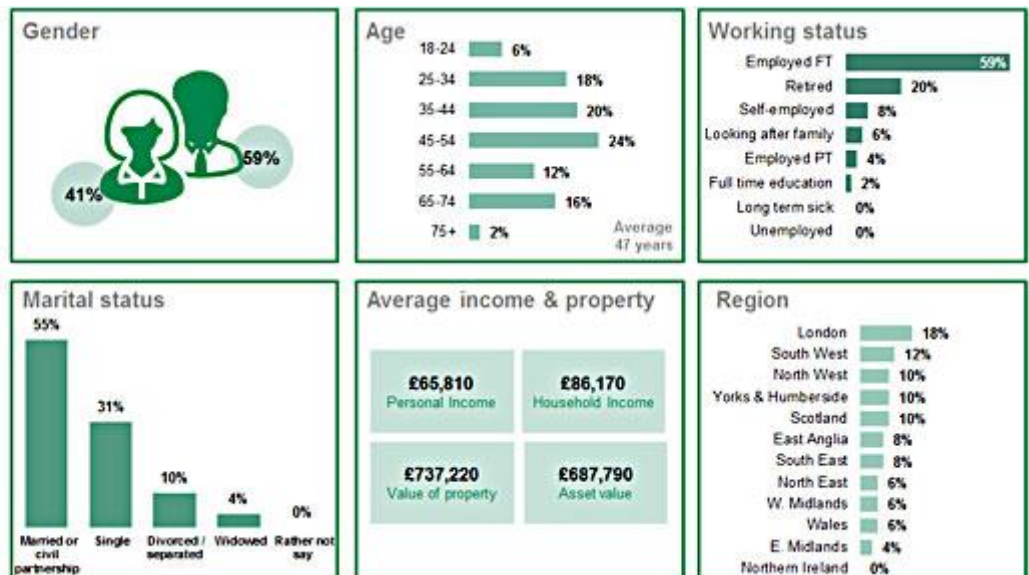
Gender

41%

59%

Age

18-24 6%
25-34 18%
35-44 20%
45-54 24%
55-64 12%
65-74 16%
75+ 2%

Average 47 years

Working status

Employed FT 59%
Retired 20%
Self-employed 8%
Looking after family 6%
Employed PT 4%
Full time education 2%
Long term sick 0%
Unemployed 0%

Marital status

55% Married or civil partnership
31% Single
10% Divorced / separated
4% Widowed
0% Rather not say

Average income & property

£65,810 Personal Income

£86,170 Household Income

£737,220 Value of property

£687,790 Asset value

Region

London 18%
South West 12%
North West 10%
Yorks & Humberside 10%
Scotland 10%
East Anglia 8%
South East 8%
North East 6%
W. Midlands 6%
Wales 6%
E. Midlands 4%
Northern Ireland 0%